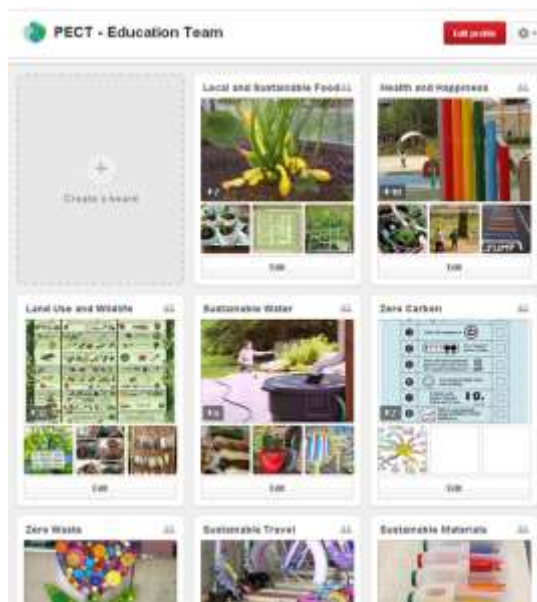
PECT - Education Team

Edit profile

Create a board

Local and Sustainable Food

Edit

Health and Happiness

Edit

Land Use and Wildlife

Edit

Sustainable Water

Edit

Zero Carbon

Edit

Zero Waste

Sustainable Travel

Sustainable Materials